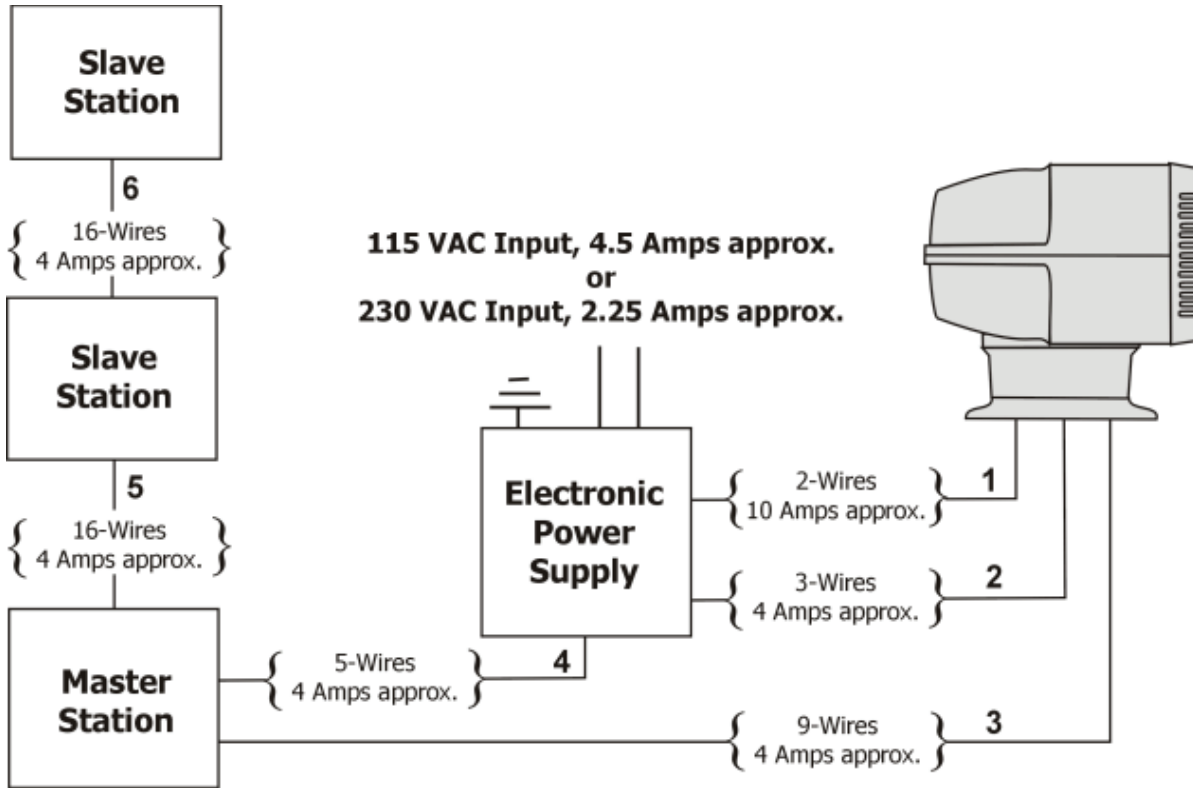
Slave Station

6

16-Wires
4 Amps approx.

115 VAC Input, 4.5 Amps approx.
or
230 VAC Input, 2.25 Amps approx.

Slave Station

5

16-Wires
4 Amps approx.

Electronic Power Supply

2-Wires
10 Amps approx.

1

3-Wires
4 Amps approx.

2

Master Station

5-Wires
4 Amps approx.

4

9-Wires
4 Amps approx.

3